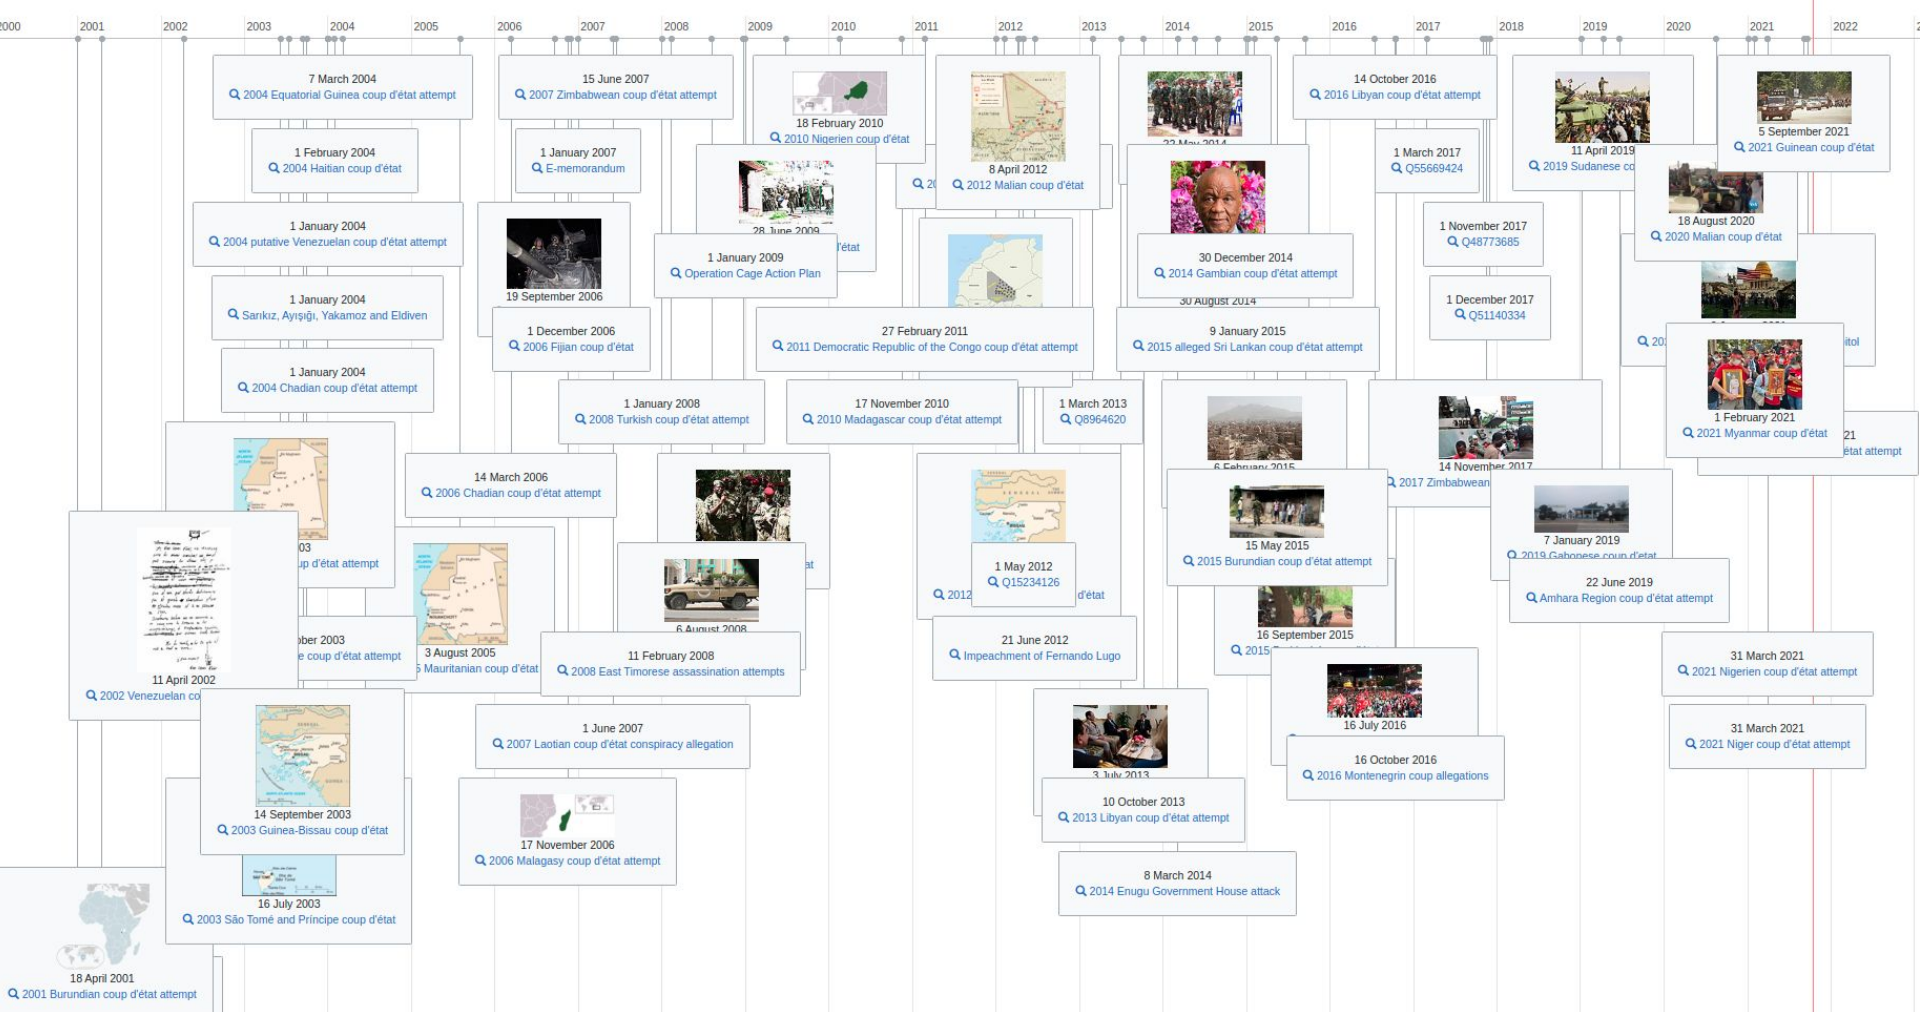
2000 2001 2002 2003 2004 2005 2006 2007 2008 2009 2010 2011 2012 2013 2014 2015 2016 2017 2018 2019 2020 2021 2022

7 March 2004
2004 Equatorial Guinea coup d'état attempt

15 June 2007
2007 Zimbabwean coup d'état attempt

18 February 2010
2010 Nigerien coup d'état

8 April 2012
2012 Malian coup d'état

14 October 2016
2016 Libyan coup d'état attempt

11 April 2019
2019 Sudanese co

5 September 2021
2021 Guinean coup d'état

1 February 2004
2004 Haitian coup d'état

1 January 2007
E-memorandum

28 June 2009
'état

1 March 2017
Q55669424

18 August 2020
2020 Malian coup d'état

1 January 2004
2004 putative Venezuelan coup d'état attempt

19 September 2006

1 January 2009
Operation Cage Action Plan

30 December 2014
2014 Gambian coup d'état attempt

30 August 2014

1 November 2017
Q48773685

1 January 2004
Sarıkız, Ayışığı, Yakamoz and Eldiven

1 December 2006
2006 Fijian coup d'état

27 February 2011
2011 Democratic Republic of the Congo coup d'état attempt

9 January 2015
2015 alleged Sri Lankan coup d'état attempt

1 December 2017
Q51140334

itol

1 January 2004
2004 Chadian coup d'état attempt

1 January 2008
2008 Turkish coup d'état attempt

17 November 2010
2010 Madagascar coup d'état attempt

1 March 2013
Q8964620

1 February 2021
2021 Myanmar coup d'état

21
état attempt

14 March 2006
2006 Chadian coup d'état attempt

6 February 2015

14 November 2017
2017 Zimbabwean

03
up d'état attempt

15 May 2015
2015 Burundian coup d'état attempt

7 January 2019
2019 Gabonese coup d'état

1 May 2012
Q15234126

2012
d'état

at

22 June 2019
Amhara Region coup d'état attempt

6 August 2008

ber 2003
e coup d'état attempt

3 August 2005
5 Mauritanian coup d'état

11 February 2008
2008 East Timorese assassination attempts

21 June 2012
Impeachment of Fernando Lugo

16 September 2015
2015

31 March 2021
2021 Nigerien coup d'état attempt

11 April 2002
2002 Venezuelan co

16 July 2016

1 June 2007
2007 Laotian coup d'état conspiracy allegation

16 October 2016
2016 Montenegrin coup allegations

31 March 2021
2021 Niger coup d'état attempt

3 July 2013

10 October 2013
2013 Libyan coup d'état attempt

14 September 2003
2003 Guinea-Bissau coup d'état

17 November 2006
2006 Malagasy coup d'état attempt

8 March 2014
2014 Enugu Government House attack

16 July 2003
2003 São Tomé and Príncipe coup d'état

18 April 2001
2001 Burundian coup d'état attempt